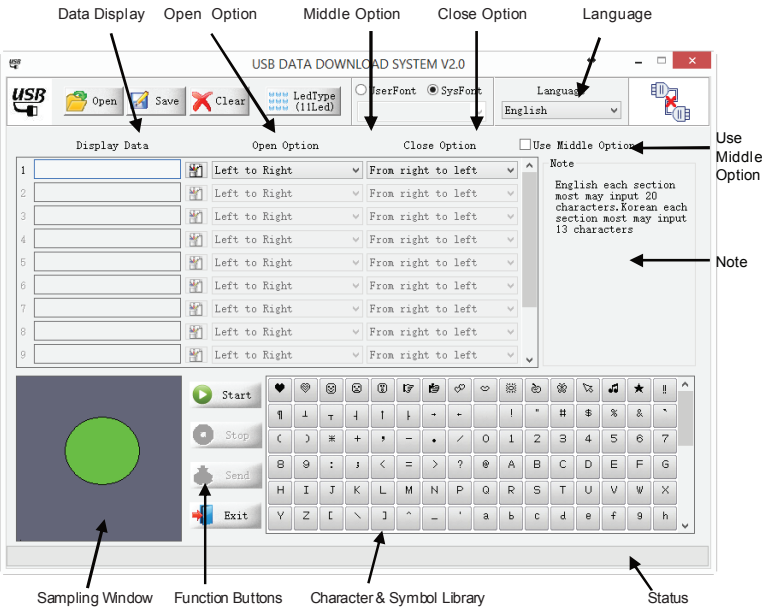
Data Display Open Option Middle Option Close Option Language

USB DATA DOWNLOAD SYSTEM V2.0

USB Open Save Clear LedType (11Led) UserFont SysFont Language English

Display Data Open Option Close Option Use Middle Option

Use Middle Option

Note

English each section most may input 20 characters.Korean each section most may input 13 characters

Note

| 1 | | Left to Right | From right to left |
|---|---|---|---|
| 2 | | Left to Right | From right to left |
| 3 | | Left to Right | From right to left |
| 4 | | Left to Right | From right to left |
| 5 | | Left to Right | From right to left |
| 6 | | Left to Right | From right to left |
| 7 | | Left to Right | From right to left |
| 8 | | Left to Right | From right to left |
| 9 | | Left to Right | From right to left |

Start
Stop
Send
Exit

| ♥ | | | | | | | | | | | | ♬ | ★ | ‼ |
|---|---|---|---|---|---|---|---|---|---|---|---|---|---|---|
| ¶ | ⊥ | ┬ | ┤ | ↑ | ├ | → | ← | | ! | " | # | $ | % | & | ` |
| ( | ) | * | + | , | - | . | / | 0 | 1 | 2 | 3 | 4 | 5 | 6 | 7 |
| 8 | 9 | : | ; | < | = | > | ? | @ | A | B | C | D | E | F | G |
| H | I | J | K | L | M | N | O | P | Q | R | S | T | U | V | W | X |
| Y | Z | [ | \ | ] | ^ | _ | ' | a | b | c | d | e | f | g | h |

Sampling Window Function Buttons Character & Symbol Library Status